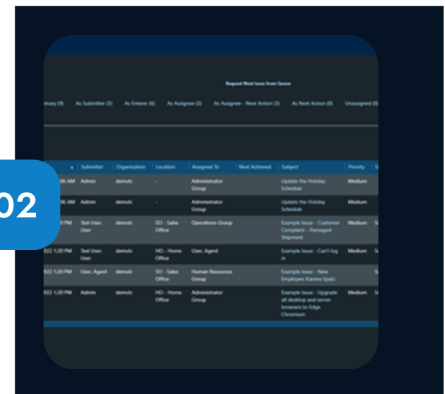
02

Request Next Issue from Queue

mary (9) As Submitter (3) As Entered (6) As Assignee (3) As Assignee - Next Action (3) As Next Action (0) Unassigned (0)

| e | Submitter | Organization | Location | Assigned To | Next Actioned | Subject | Priority | S |
|---|---|---|---|---|---|---|---|---|
| 06 AM | Admin | demolc | - | Administrator Group | | Update the Holiday Schedule | Medium | |
| 06 AM | Admin | demolc | - | Administrator Group | | Update the Holiday Schedule | Medium | |
| PM | Test User, User | demolc | SO - Sales Office | Operations Group | | Example Issue - Customer Complaint - Damaged Shipment | Medium | |
| 022 1:20 PM | Test User, User | demolc | HO - Home Office | User, Agent | | Example Issue - Can't log in | Medium | |
| 022 1:20 PM | User, Agent | demolc | SO - Sales Office | Human Resources Group | | Example Issue - New Employee: Karena Spatz | | |
| 022 1:20 PM | Admin | demolc | HO - Home Office | Administrator Group | | Example Issue - Upgrade all desktop and server browsers to Edge Chromium | Medium | |